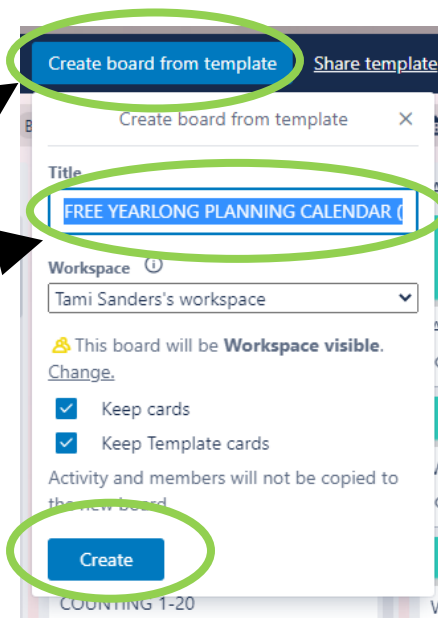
Create board from template

Share template

Create board from template

×

Title

FREE YEARLONG PLANNING CALENDAR (

Workspace

Tami Sanders's workspace

This board will be **Workspace visible**. Change.

Keep cards

Keep Template cards

Activity and members will not be copied to the new board.

Create

COUNTING 1-20